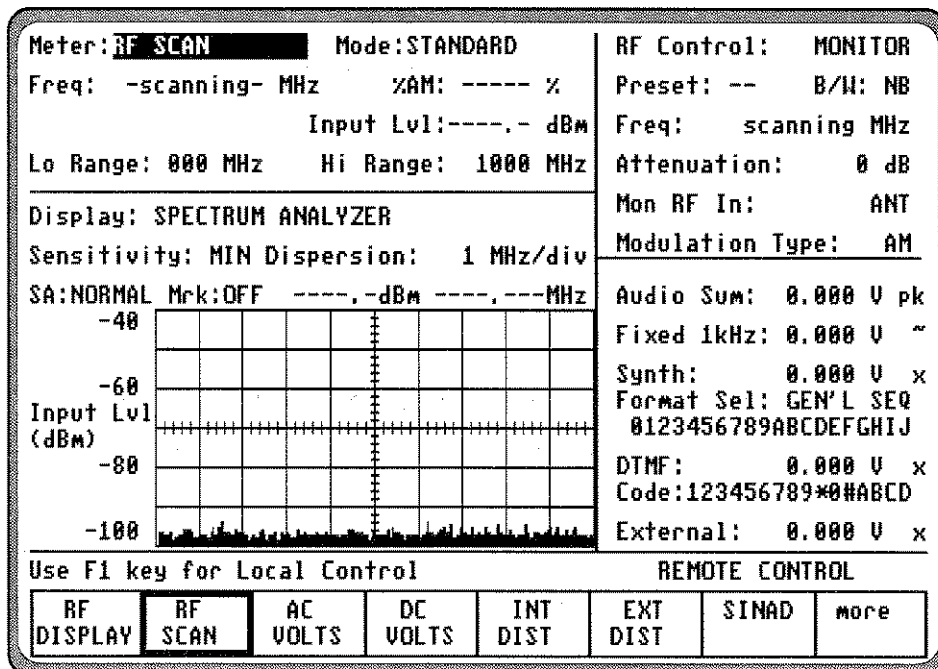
Meter: RF SCAN Mode: STANDARD
Freq: -scanning- MHz %AM: ----- %
Input Lvl: ----.- dBm
Lo Range: 000 MHz Hi Range: 1000 MHz

Display: SPECTRUM ANALYZER
Sensitivity: MIN Dispersion: 1 MHz/div
SA: NORMAL Mrk: OFF ----.-dBm ----.---MHz
-40
-60
Input Lvl (dBm)
-80
-100

RF Control: MONITOR
Preset: -- B/W: NB
Freq: scanning MHz
Attenuation: 0 dB
Mon RF In: ANT
Modulation Type: AM

Audio Sum: 0.000 V pk
Fixed 1kHz: 0.000 V ~
Synth: 0.000 V x
Format Sel: GEN'L SEQ
0123456789ABCDEFGHIJ
DTMF: 0.000 V x
Code: 123456789*0#ABCD
External: 0.000 V x

Use F1 key for Local Control REMOTE CONTROL

| RF DISPLAY | RF SCAN | AC VOLTS | DC VOLTS | INT DIST | EXT DIST | SINAD | more |